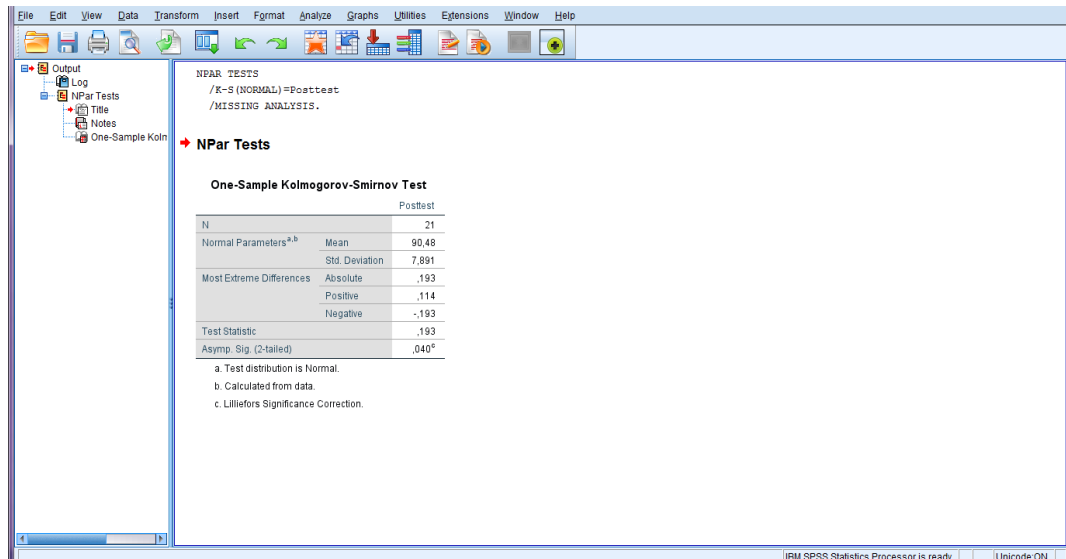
File Edit View Data Transform Insert Format Analyze Graphs Utilities Extensions Window Help

Output
Log
NPar Tests
Title
Notes
One-Sample Kolm

NPAR TESTS
/K-S(NORMAL)=Posttest
/MISSING ANALYSIS.

NPar Tests

One-Sample Kolmogorov-Smirnov Test

| | | Posttest |
|---|---|---|
| N | | 21 |
| Normal Parameters$^{a,b}$ | Mean | 90,48 |
| | Std. Deviation | 7,891 |
| Most Extreme Differences | Absolute | ,193 |
| | Positive | ,114 |
| | Negative | -,193 |
| Test Statistic | | ,193 |
| Asymp. Sig. (2-tailed) | | ,040$^c$ |

a. Test distribution is Normal.

b. Calculated from data.

c. Lilliefors Significance Correction.

IBM SPSS Statistics Processor is ready
Unicode:ON